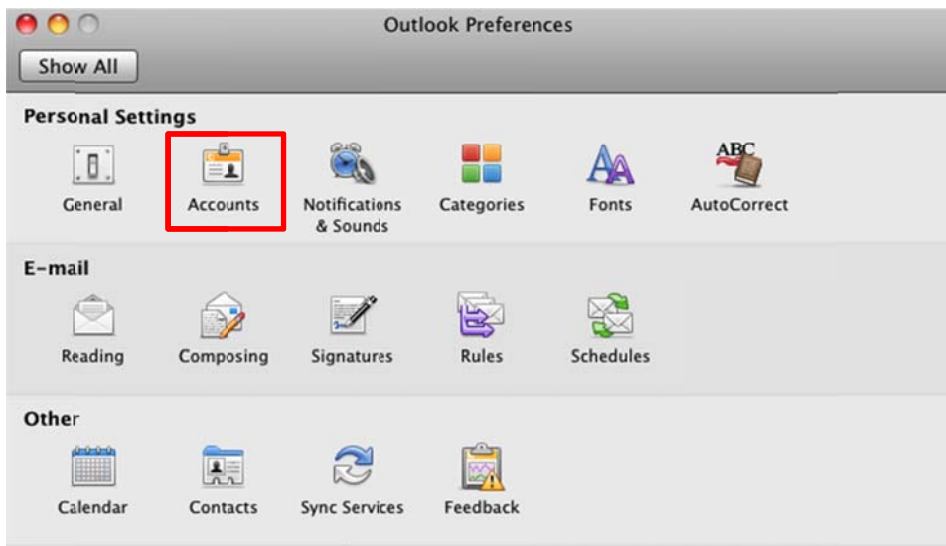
Outlook Preferences

Show All

Personal Settings

General
Accounts
Notifications & Sounds
Categories
Fonts
ABC
AutoCorrect

E-mail

Reading
Composing
Signatures
Rules
Schedules

Other

Calendar
Contacts
Sync Services
Feedback